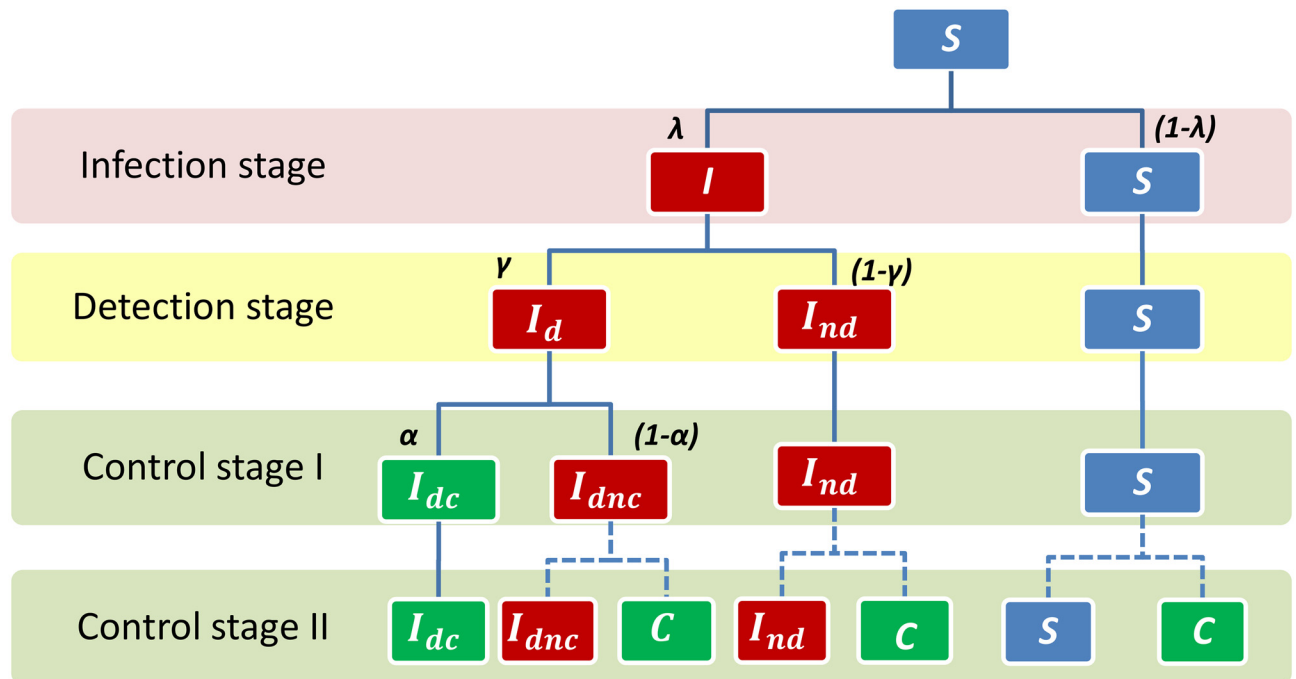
S

Infection stage

$\lambda$

I

(1-$\lambda$)

S

Detection stage

$\gamma$

$I_d$

(1-$\gamma$)

$I_{nd}$

S

Control stage I

$\alpha$

$I_{dc}$

(1-$\alpha$)

$I_{dnc}$

$I_{nd}$

S

Control stage II

$I_{dc}$

$I_{dnc}$

$C$

$I_{nd}$

$C$

S

$C$